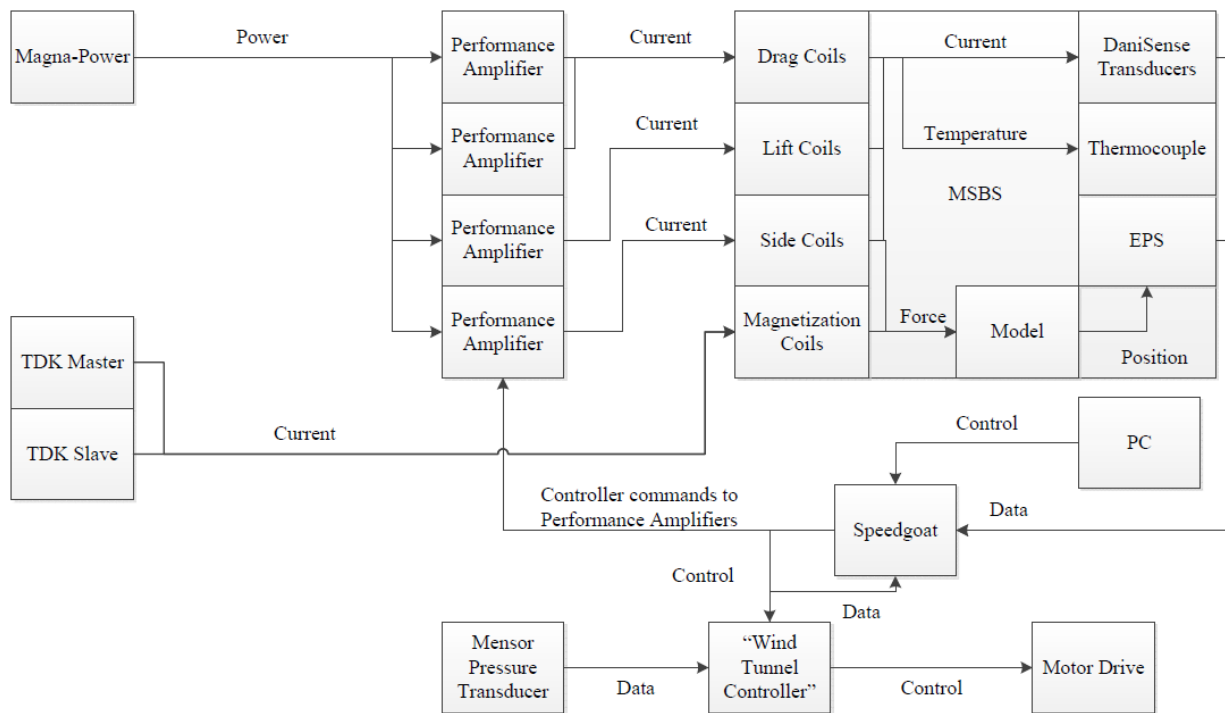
Magna-Power

Power

Performance Amplifier

Performance Amplifier

Performance Amplifier

Performance Amplifier

Current

Current

Current

Drag Coils

Lift Coils

Side Coils

Magnetization Coils

Current

Temperature

MSBS

Force

Model

DaniSense Transducers

Thermocouple

EPS

Position

TDK Master

TDK Slave

Current

Control

PC

Controller commands to Performance Amplifiers

Speedgoat

Data

Control

Data

Mensor Pressure Transducer

Data

“Wind Tunnel Controller”

Control

Motor Drive